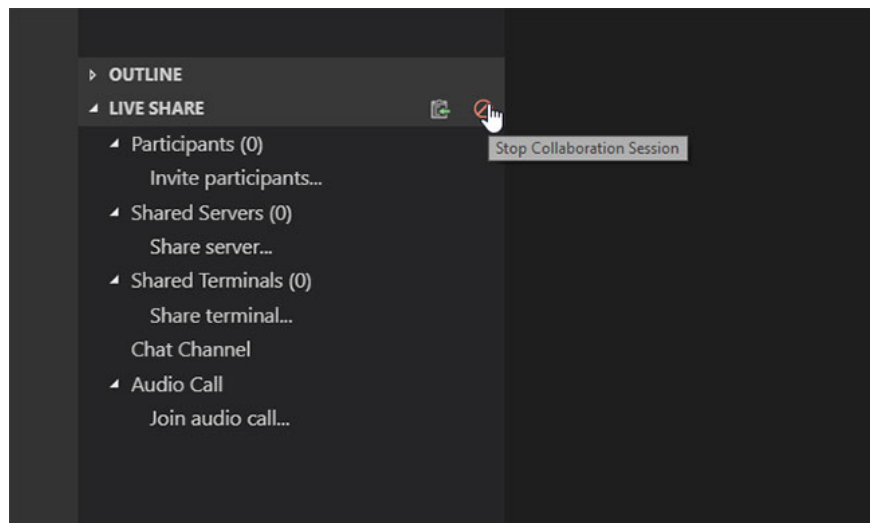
OUTLINE
LIVE SHARE
Stop Collaboration Session
Participants (0)
Invite participants...
Shared Servers (0)
Share server...
Shared Terminals (0)
Share terminal...
Chat Channel
Audio Call
Join audio call...